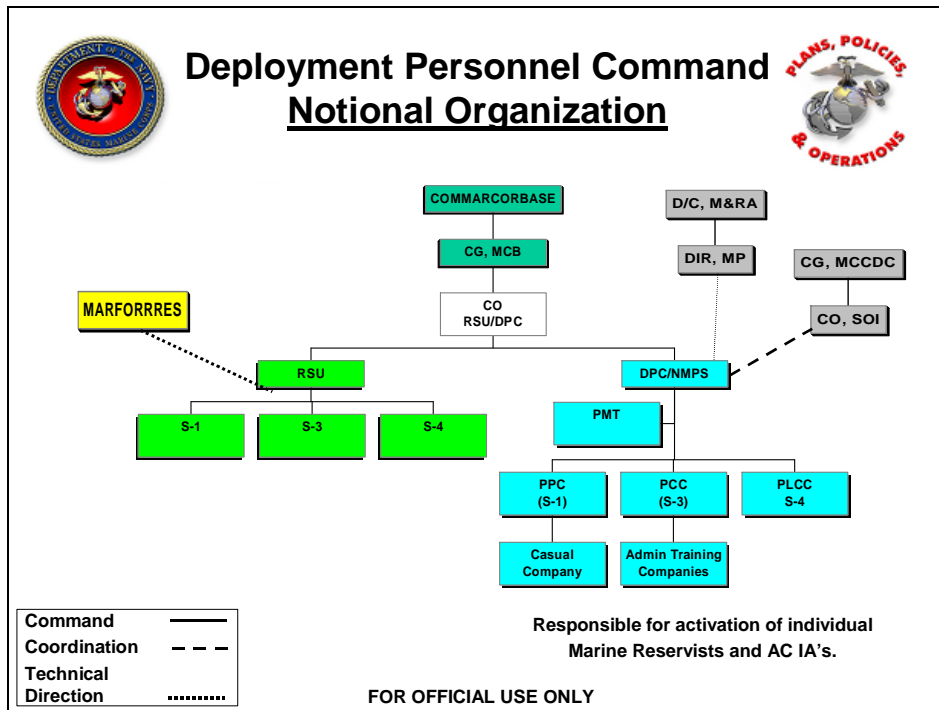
Deployment Personnel Command
Notional Organization

DEPARTMENT OF THE NAVY UNITED STATES MARINE CORPS

PLANS, POLICIES, & OPERATIONS

COMMARCORBASE

CG, MCB

CO
RSU/DPC

D/C, M&RA

DIR, MP

CG, MCCDC

CO, SOI

MARFORRRES

RSU

S-1

S-3

S-4

DPC/NMPS

PMT

PPC
(S-1)

PCC
(S-3)

PLCC
S-4

Casual
Company

Admin Training
Companies

Command
Coordination
Technical
Direction

Responsible for activation of individual Marine Reservists and AC IA's.

FOR OFFICIAL USE ONLY